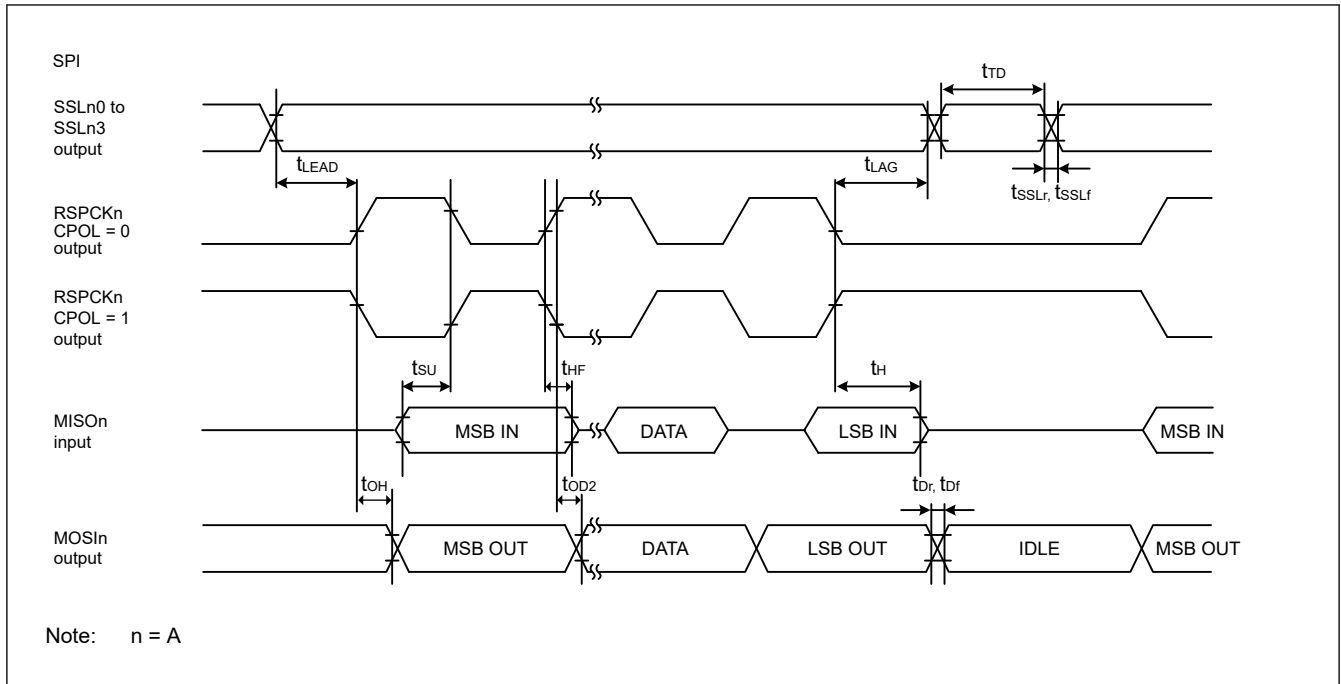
SPI

SSLn0 to SSLn3 output

$t_{TD}$

$t_{LEAD}$

$t_{LAG}$

$t_{SSLr}$, $t_{SSLf}$

RSPCKn CPOL = 0 output

RSPCKn CPOL = 1 output

$t_{SU}$

$t_{HF}$

$t_{H}$

MISOn input

MSB IN

DATA

LSB IN

MSB IN

$t_{OH}$

$t_{OD2}$

$t_{Dr}$, $t_{Df}$

MOSIn output

MSB OUT

DATA

LSB OUT

IDLE

MSB OUT

Note: n = A